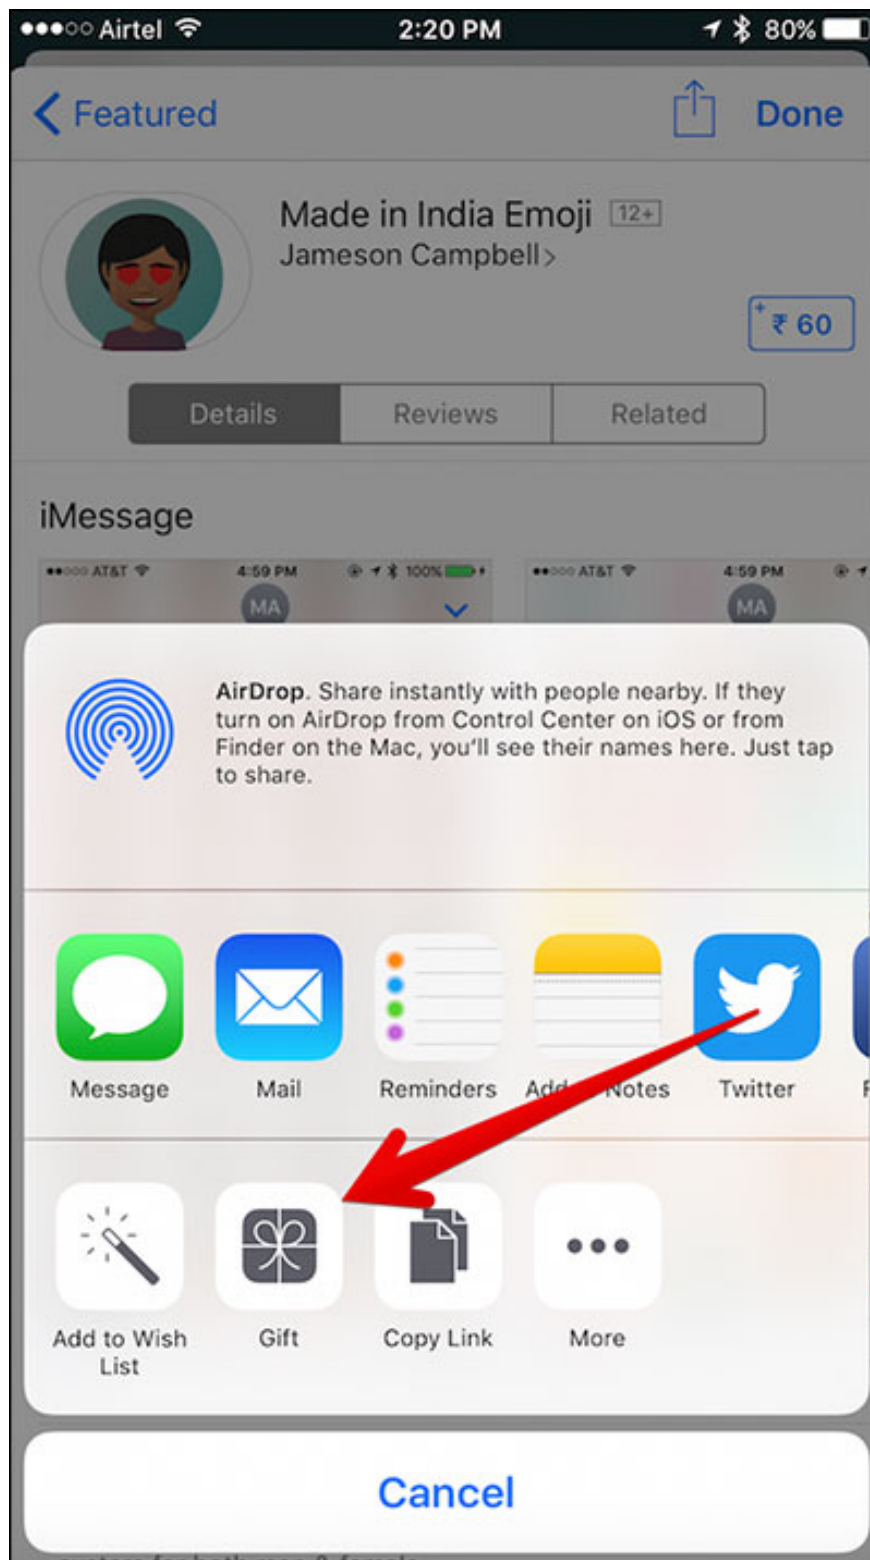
●●●○○ Airtel 2:20 PM 80%

Featured Done

Made in India Emoji 12+
Jameson Campbell >

+ ₹ 60

Details Reviews Related

iMessage

●●○○○ AT&T 4:59 PM 100%
MA

●●○○○ AT&T 4:59 PM
MA

AirDrop. Share instantly with people nearby. If they turn on AirDrop from Control Center on iOS or from Finder on the Mac, you'll see their names here. Just tap to share.

Message Mail Reminders Add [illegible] Notes Twitter

Add to Wish List Gift Copy Link More

Cancel